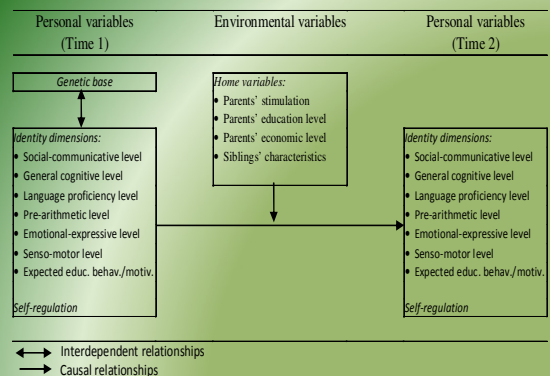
Personal variables (Time 1)

Environmental variables

Personal variables (Time 2)

Genetic base

Identity dimensions:
• Social-communicative level
• General cognitive level
• Language proficiency level
• Pre-arithmetic level
• Emotional-expressive level
• Senso-motor level
• Expected educ. behav./motiv.
Self-regulation

Home variables:
• Parents' stimulation
• Parents' education level
• Parents' economic level
• Siblings' characteristics

Identity dimensions:
• Social-communicative level
• General cognitive level
• Language proficiency level
• Pre-arithmetic level
• Emotional-expressive level
• Senso-motor level
• Expected educ. behav./motiv.
Self-regulation

Interdependent relationships
Causal relationships